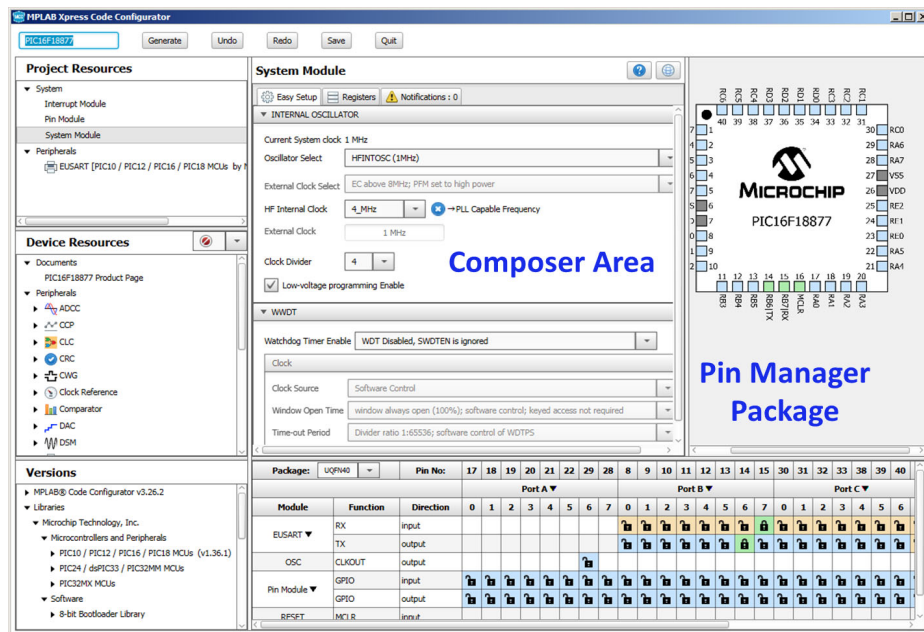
MPLAB Xpress Code Configurator

PIC16F18877 Generate Undo Redo Save Quit

Project Resources

System
Interrupt Module
Pin Module
System Module
Peripherals
EUSART [PIC10 / PIC12 / PIC16 / PIC18 MCUs by M

Device Resources

Documents
PIC16F18877 Product Page
Peripherals
ADCC
CCP
CLC
CRC
CWG
Clock Reference
Comparator
DAC
DSM

Versions

MPLAB® Code Configurator v3.26.2
Libraries
Microchip Technology, Inc.
Microcontrollers and Peripherals
PIC10 / PIC12 / PIC16 / PIC18 MCUs (v1.36.1)
PIC24 / dsPIC33 / PIC32MM MCUs
PIC32MX MCUs
Software
8-bit Bootloader Library

System Module

Easy Setup Registers Notifications : 0

INTERNAL OSCILLATOR

Current System clock 1 MHz
Oscillator Select HFINTOSC (1MHz)
External Clock Select EC above 8MHz; PFM set to high power
HF Internal Clock 4_MHz →PLL Capable Frequency
External Clock 1 MHz
Clock Divider 4
Low-voltage programming Enable

Composer Area

WWDT

Watchdog Timer Enable WDT Disabled, SWDTEN is ignored
Clock
Clock Source Software Control
Window Open Time window always open (100%); software control; keyed access not required
Time-out Period Divider ratio 1:65536; software control of WDTPS

RC6 RC5 RC4 RD3 RD2 RD1 RD0 RC3 RC2 RC1
40 39 38 37 36 35 34 33 32 31
1 2 3 4 5 6 7 8 9 10
30 RC0
29 RA6
28 RA7
27 VSS
26 VDD
25 RE2
24 RE1
23 RE0
22 RA5
21 RA4
11 12 13 14 15 16 17 18 19 20
RB3 RB4 RB5 RB6/TX RB7/RX MCLR RA0 RA1 RA2 RA3
MICROCHIP
PIC16F18877

Pin Manager Package

| Package: UQFN40 | | Pin No: | 17 | 18 | 19 | 20 | 21 | 22 | 29 | 28 | 8 | 9 | 10 | 11 | 12 | 13 | 14 | 15 | 30 | 31 | 32 | 33 | 38 | 39 | 40 |
|---|---|---|---|---|---|---|---|---|---|---|---|---|---|---|---|---|---|---|---|---|---|---|---|---|---|
| | | | Port A ▼ | | | | | | | | Port B ▼ | | | | | | | | Port C ▼ | | | | | | |
| Module | Function | Direction | 0 | 1 | 2 | 3 | 4 | 5 | 6 | 7 | 0 | 1 | 2 | 3 | 4 | 5 | 6 | 7 | 0 | 1 | 2 | 3 | 4 | 5 | 6 |
| EUSART ▼ | RX | input | | | | | | | | | | | | | | | | | | | | | | | |
| | TX | output | | | | | | | | | | | | | | | | | | | | | | | |
| OSC | CLKOUT | output | | | | | | | | | | | | | | | | | | | | | | | |
| Pin Module ▼ | GPIO | input | | | | | | | | | | | | | | | | | | | | | | | |
| | GPIO | output | | | | | | | | | | | | | | | | | | | | | | | |
| RESET | MCLR | input | | | | | | | | | | | | | | | | | | | | | | | |